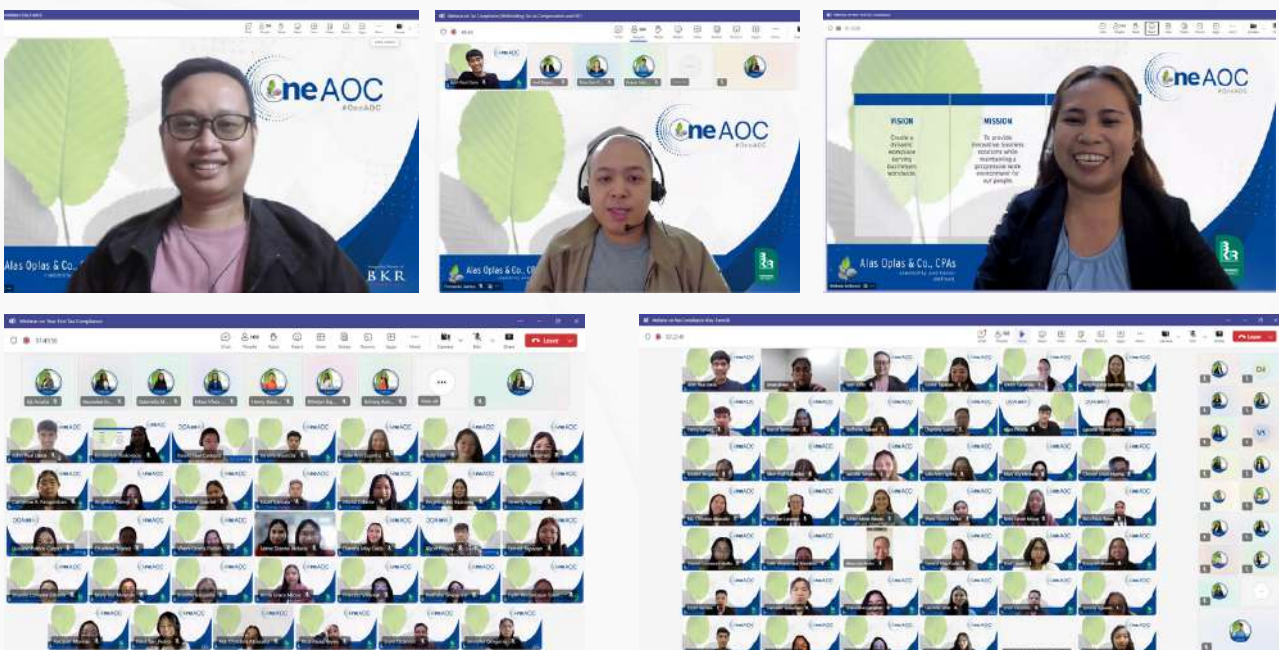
neAOC
#OneAOC

Alas Oplas & Co., CPAs

BKR

Webinar on Tax Compliance (Withholding Tax on Compensation and VAT)

neAOC
#OneAOC

Alas Oplas & Co., CPAs

neAOC
#OneAOC

VISION

Create a dynamic workplace serving businesses worldwide.

MISSION

To provide innovative business solutions while maintaining a progressive work environment for our people.

Alas Oplas & Co., CPAs

Webinar on Your First Tax Compliance

Leave

Webinar on Tax Compliance

Leave